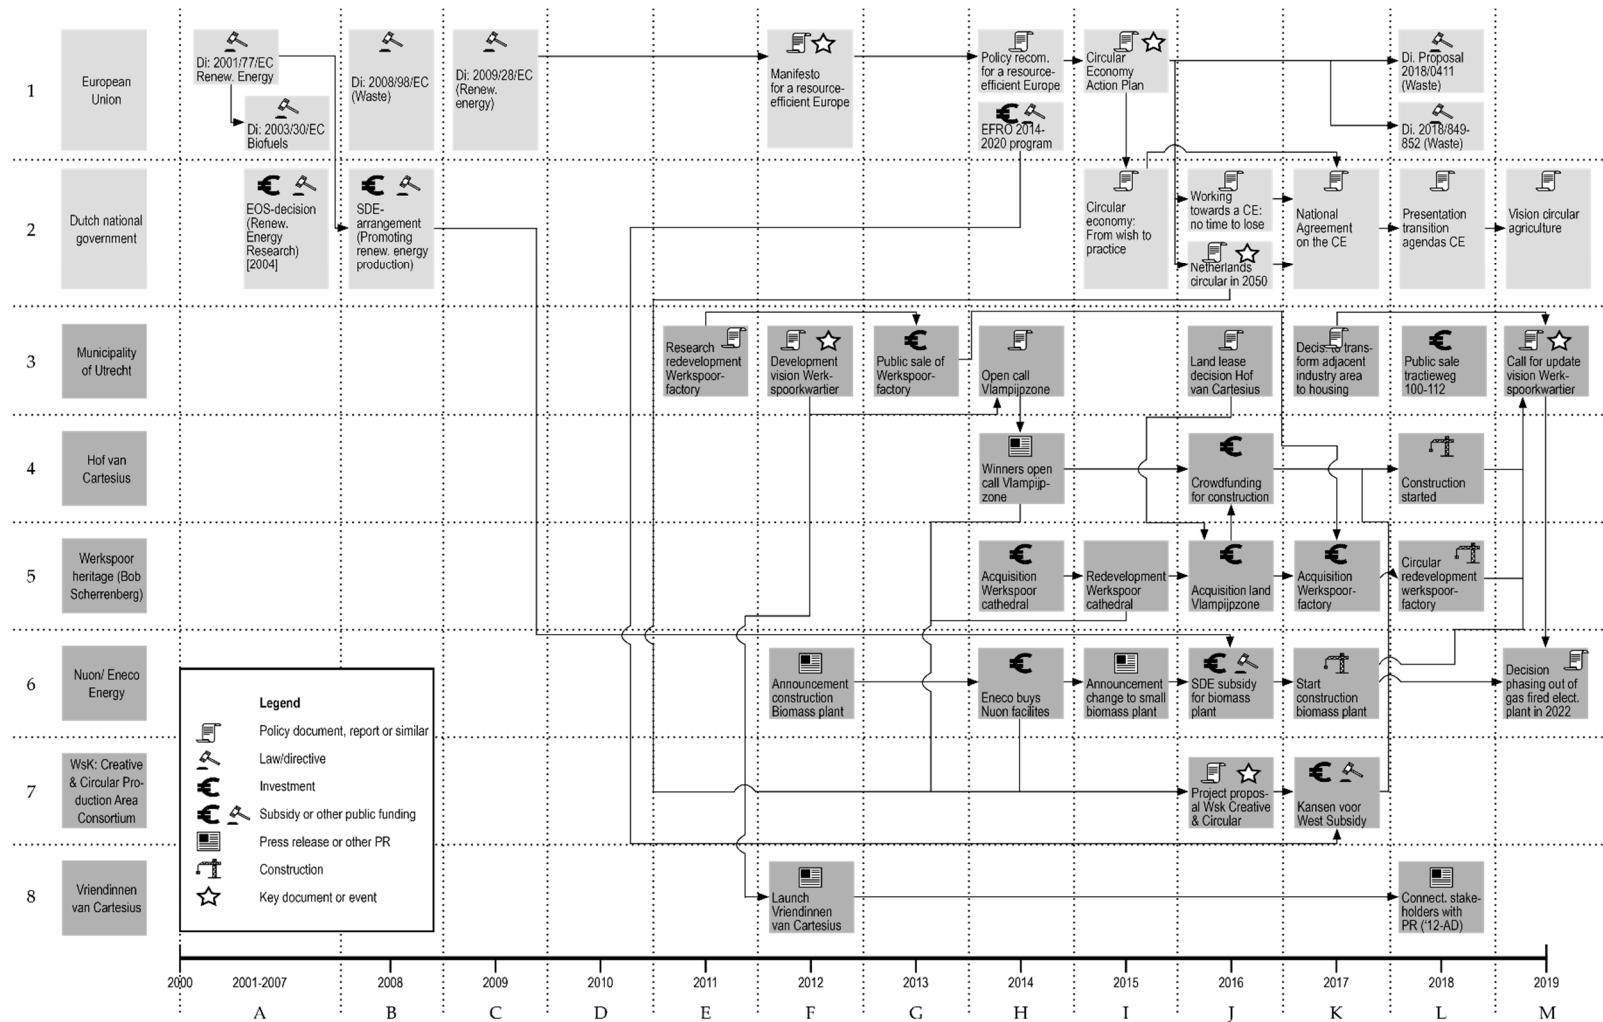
1 European Union

Di: 2001/77/EC Renew. Energy

Di: 2003/30/EC Biofuels

Di: 2008/98/EC (Waste)

Di: 2009/28/EC (Renew. energy)

Manifesto for a resource-efficient Europe

Policy recom. for a resource-efficient Europe

EFRO 2014-2020 program

Circular Economy Action Plan

Di. Proposal 2018/0411 (Waste)

Di. 2018/849-852 (Waste)

2 Dutch national government

EOS-decision (Renew. Energy Research) [2004]

SDE-arrangement (Promoting renew. energy production)

Circular economy: From wish to practice

Working towards a CE: no time to lose

Netherlands circular in 2050

National Agreement on the CE

Presentation transition agendas CE

Vision circular agriculture

3 Municipality of Utrecht

Research redevelopment Werkspoor-factory

Development vision Werk-spoorkwartier

Public sale of Werkspoor-factory

Open call Vlampijpzone

Land lease decision Hof van Cartesius

Decis. to trans-form adjacent industry area to housing

Public sale tractieweg 100-112

Call for update vision Werk-spoorkwartier

4 Hof van Cartesius

Winners open call Vlampijp-zone

Crowdfunding for construction

Construction started

5 Werkspoor heritage (Bob Scherrenberg)

Acquisition Werkspoor cathedral

Redevelopment Werkspoor cathedral

Acquisition land Vlampijpzone

Acquisition Werkspoor-factory

Circular redevelopment werkspoor-factory

6 Nuon/ Eneco Energy

Announcement construction Biomass plant

Eneco buys Nuon facilites

Announcement change to small biomass plant

SDE subsidy for biomass plant

Start construction biomass plant

Decision phasing out of gas fired elect. plant in 2022

7 WsK: Creative & Circular Production Area Consortium

Project proposal Wsk Creative & Circular

Kansen voor West Subsidy

8 Vriendinnen van Cartesius

Launch Vriendinnen van Cartesius

Connect. stake-holders with PR ('12-AD)

Legend
Policy document, report or similar
Law/directive
Investment
Subsidy or other public funding
Press release or other PR
Construction
Key document or event

2000 2001-2007 2008 2009 2010 2011 2012 2013 2014 2015 2016 2017 2018 2019

A B C D E F G H I J K L M